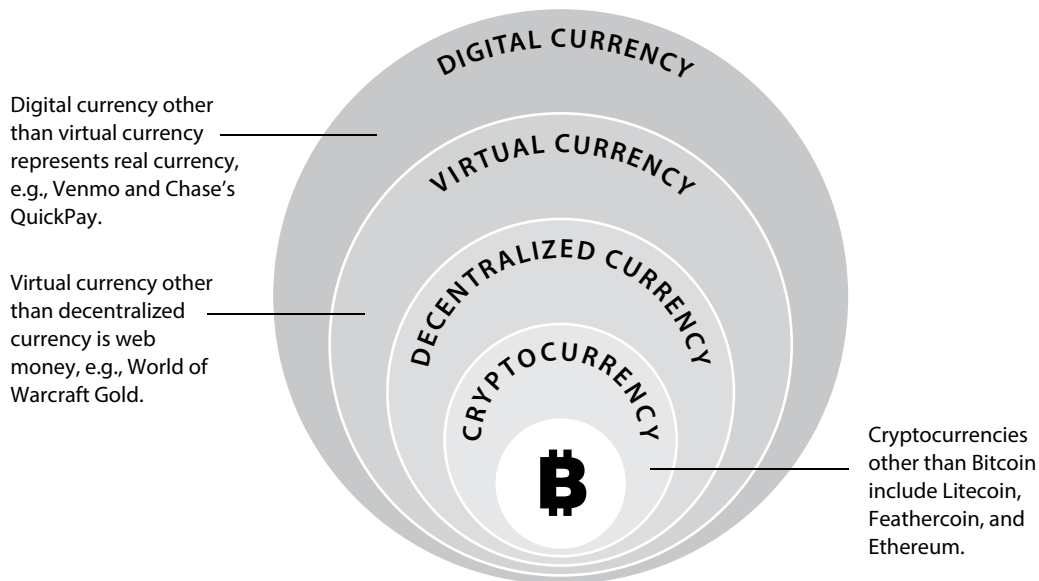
DIGITAL CURRENCY

Digital currency other than virtual currency represents real currency, e.g., Venmo and Chase's QuickPay.

VIRTUAL CURRENCY

Virtual currency other than decentralized currency is web money, e.g., World of Warcraft Gold.

DECENTRALIZED CURRENCY

CRYPTOCURRENCY

Cryptocurrencies other than Bitcoin include Litecoin, Feathercoin, and Ethereum.